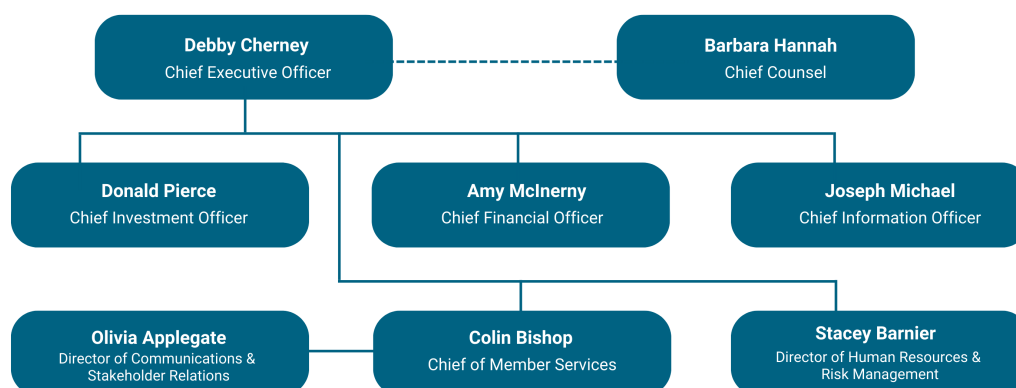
Debby Cherney
Chief Executive Officer

Barbara Hannah
Chief Counsel

Donald Pierce
Chief Investment Officer

Amy McInerny
Chief Financial Officer

Joseph Michael
Chief Information Officer

Olivia Applegate
Director of Communications & Stakeholder Relations

Colin Bishop
Chief of Member Services

Stacey Barnier
Director of Human Resources & Risk Management